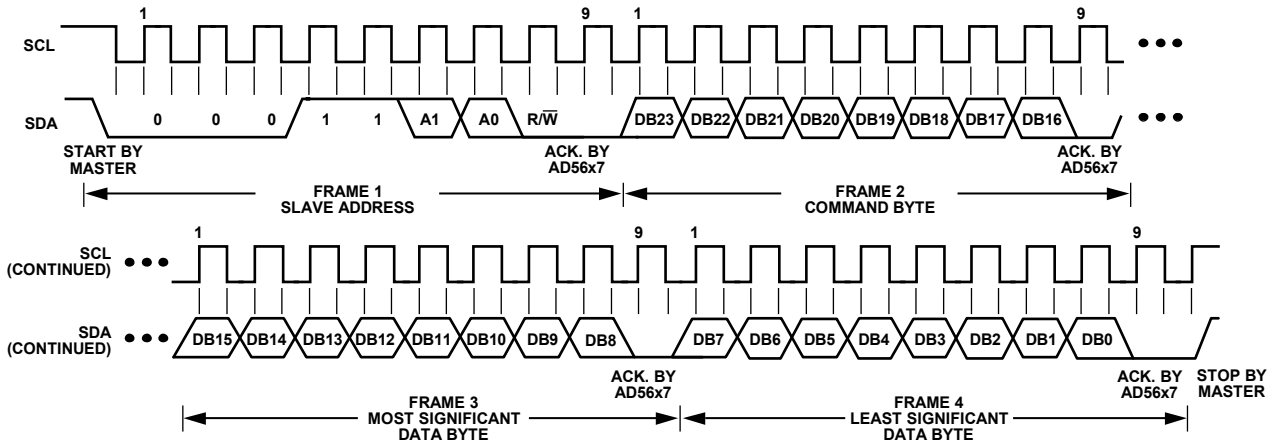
1
9
1
9

SCL

SDA

0 0 0 1 1 A1 A0 R/$\overline{W}$ DB23 DB22 DB21 DB20 DB19 DB18 DB17 DB16

START BY MASTER

ACK. BY AD56x7

ACK. BY AD56x7

FRAME 1 SLAVE ADDRESS

FRAME 2 COMMAND BYTE

1
9
1
9

SCL (CONTINUED)

SDA (CONTINUED)

DB15 DB14 DB13 DB12 DB11 DB10 DB9 DB8 DB7 DB6 DB5 DB4 DB3 DB2 DB1 DB0

ACK. BY AD56x7

ACK. BY AD56x7

STOP BY MASTER

FRAME 3 MOST SIGNIFICANT DATA BYTE

FRAME 4 LEAST SIGNIFICANT DATA BYTE